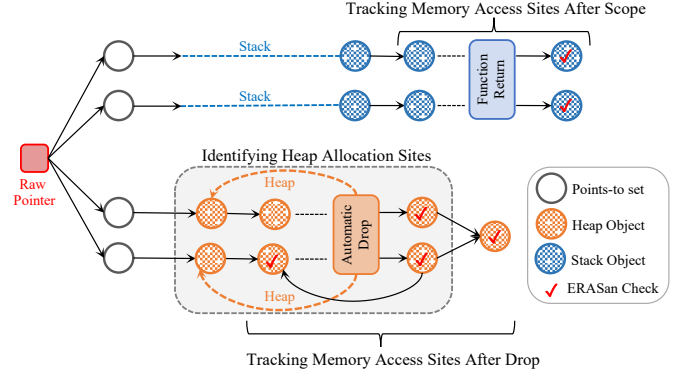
Tracking Memory Access Sites After Scope

Stack

Stack

Function Return

Raw Pointer

Identifying Heap Allocation Sites

Heap

Automatic Drop

Heap

Points-to set

Heap Object

Stack Object

ERASan Check

Tracking Memory Access Sites After Drop